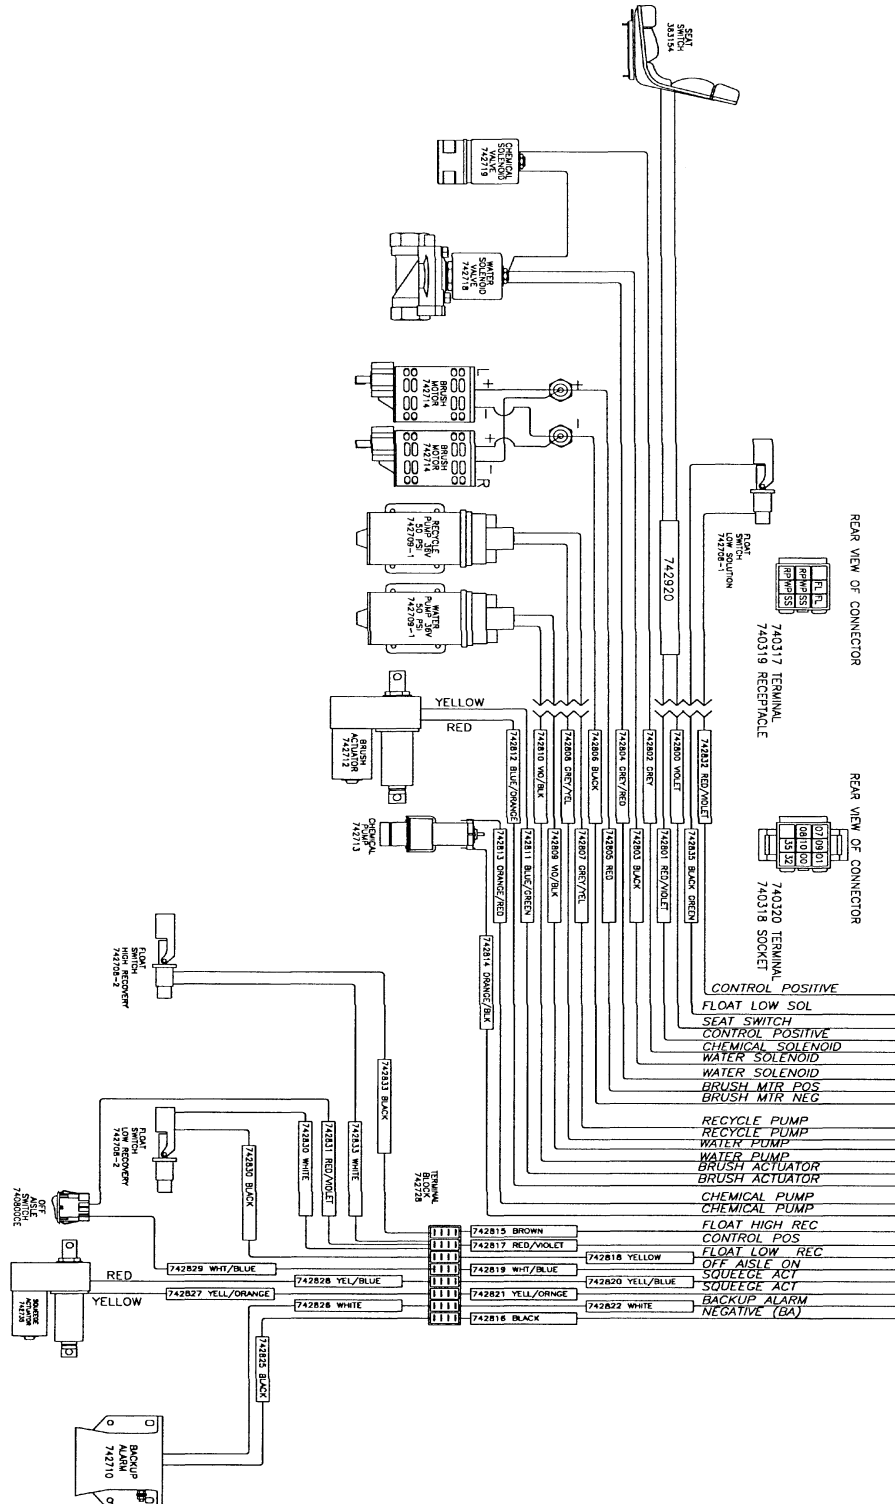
SEAT SWITCH 383154

CHEMICAL SOLENOID VALVE 742719

WATER SOLENOID VALVE 742718

BRUSH MOTOR 742714

BRUSH MOTOR 742714

RECYCLE PUMP 36V 50 PSI 742709-1

WATER PUMP 36V 50 PSI 742709-1

FLOAT SWITCH LOW SOLUTION 742708-1

742920

REAR VIEW OF CONNECTOR

| FL | FL |
|---|---|
| RP | WP | SS |
| RP | WP | SS |

740317 TERMINAL
740319 RECEPTACLE

REAR VIEW OF CONNECTOR

| 07 | 09 | 01 |
|---|---|---|
| 08 | 10 | 00 |
| 35 | 32 | |

740320 TERMINAL
740318 SOCKET

YELLOW
RED

BRUSH ACTUATOR 742712

CHEMICAL PUMP 742713

742812 BLUE/ORANGE
742810 VIO/BLK
742808 GREY/YEL
742806 BLACK
742804 GREY/RED
742802 GREY
742800 VIOLET
742832 RED/VIOLET
742813 ORANGE/RED
742811 BLUE/GREEN
742809 VIO/BLK
742807 GREY/YEL
742805 RED
742803 BLACK
742801 RED/VIOLET
742835 BLACK GREEN
742814 ORANGE/BLK

CONTROL POSITIVE
FLOAT LOW SOL
SEAT SWITCH
CONTROL POSITIVE
CHEMICAL SOLENOID
WATER SOLENOID
WATER SOLENOID
BRUSH MTR POS
BRUSH MTR NEG
RECYCLE PUMP
RECYCLE PUMP
WATER PUMP
WATER PUMP
BRUSH ACTUATOR
BRUSH ACTUATOR
CHEMICAL PUMP
CHEMICAL PUMP
FLOAT HIGH REC
CONTROL POS
FLOAT LOW REC
OFF AISLE ON
SQUEEGE ACT
SQUEEGE ACT
BACKUP ALARM
NEGATIVE (BA)

FLOAT SWITCH HIGH RECOVERY 742708-2

FLOAT SWITCH LOW RECOVERY 742708-2

742833 BLACK
742830 WHITE
742831 RED/VIOLET
742813 WHITE
742830 BLACK

TERMINAL BLOCK 742728

OFF AISLE SWITCH 740800CE

742815 BROWN
742817 RED/VIOLET
742818 YELLOW
742829 WHT/BLUE
742819 WHT/BLUE
742828 YEL/BLUE
742820 YELL/BLUE
742827 YELL/ORANGE
742821 YELL/ORANGE
742826 WHITE
742822 WHITE
742816 BLACK
742825 BLACK

RED
YELLOW

SQUEEGE ACTUATOR 742735

BACKUP ALARM 742710